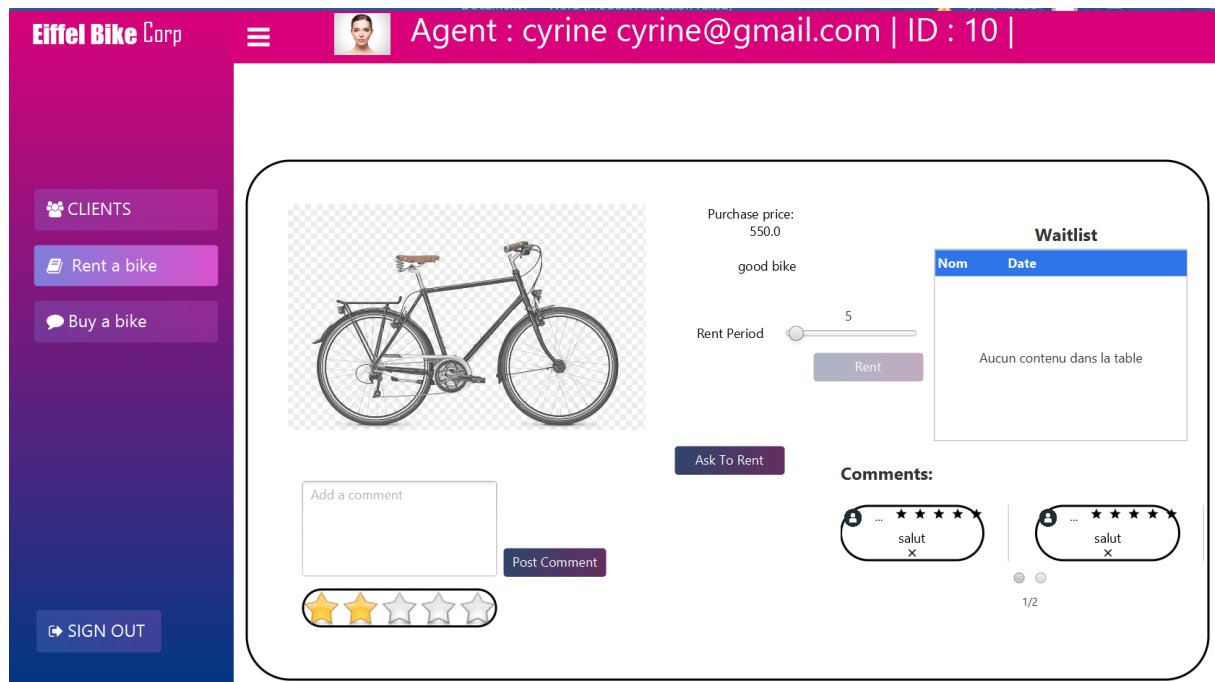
Eiffel Bike Corp

Agent : cyrine cyrine@gmail.com | ID : 10 |

CLIENTS

Rent a bike

Buy a bike

SIGN OUT

Purchase price:
550.0

good bike

5

Rent Period

Rent

Waitlist

| Nom | Date |
|---|---|
| Aucun contenu dans la table | |

Ask To Rent

Comments:

... ★★★★★
salut
×

... ★★★★★
salut
×

1/2

Add a comment

Post Comment